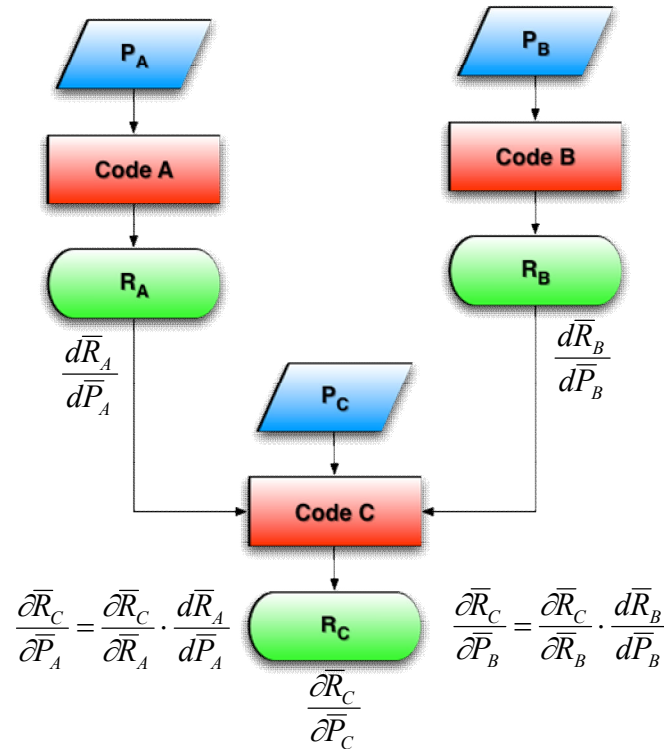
$P_A$

Code A

$R_A$

$\frac{d\overline{R}_A}{d\overline{P}_A}$

$P_B$

Code B

$R_B$

$\frac{d\overline{R}_B}{d\overline{P}_B}$

$P_C$

Code C

$\frac{\partial\overline{R}_C}{\partial\overline{P}_A} = \frac{\partial\overline{R}_C}{\partial\overline{R}_A} \cdot \frac{d\overline{R}_A}{d\overline{P}_A}$

$R_C$

$\frac{\partial\overline{R}_C}{\partial\overline{P}_B} = \frac{\partial\overline{R}_C}{\partial\overline{R}_B} \cdot \frac{d\overline{R}_B}{d\overline{P}_B}$

$\frac{\partial\overline{R}_C}{\partial\overline{P}_C}$